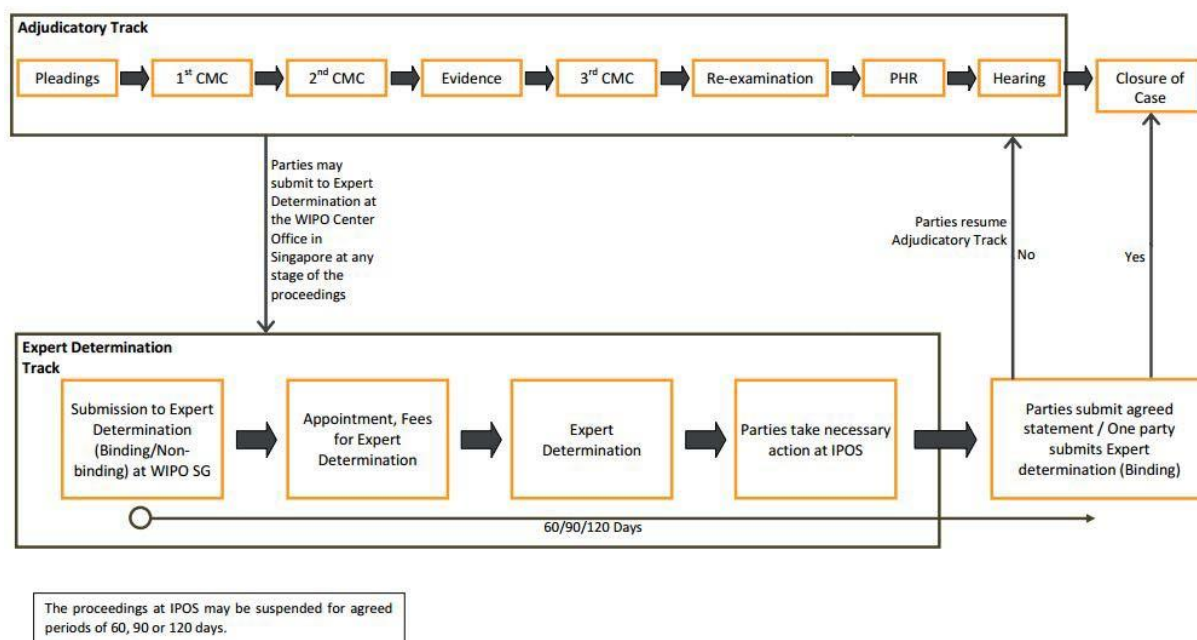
Adjudicatory Track

Pleadings

$1^{st}$ CMC

$2^{nd}$ CMC

Evidence

$3^{rd}$ CMC

Re-examination

PHR

Hearing

Closure of Case

Parties may submit to Expert Determination at the WIPO Center Office in Singapore at any stage of the proceedings

Parties resume Adjudicatory Track

No

Yes

Expert Determination Track

Submission to Expert Determination (Binding/Non-binding) at WIPO SG

Appointment, Fees for Expert Determination

Expert Determination

Parties take necessary action at IPOS

Parties submit agreed statement / One party submits Expert determination (Binding)

60/90/120 Days

The proceedings at IPOS may be suspended for agreed periods of 60, 90 or 120 days.